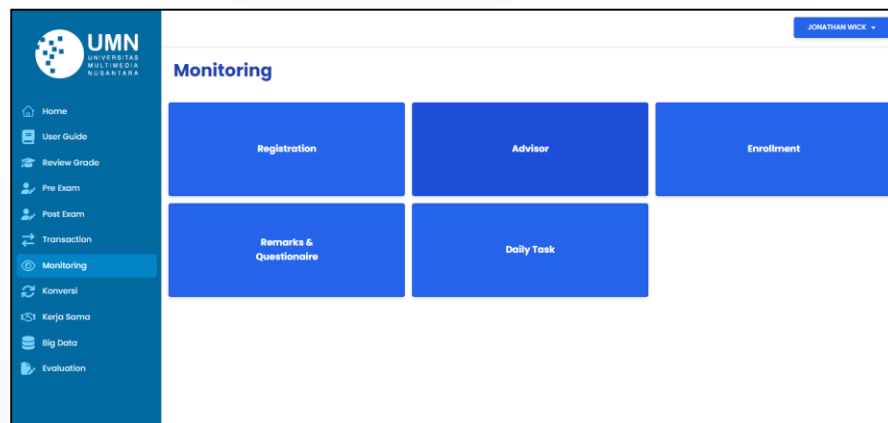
UMN
UNIVERSITAS MULTIMEDIA NUSANTARA

Home
User Guide
Review Grade
Pre Exam
Post Exam
Transaction
Monitoring
Konversi
Kerja Sama
Big Data
Evaluation

JONATHAN WICK

Monitoring

Registration
Advisor
Enrollment
Remarks & Questionaire
Daily Task